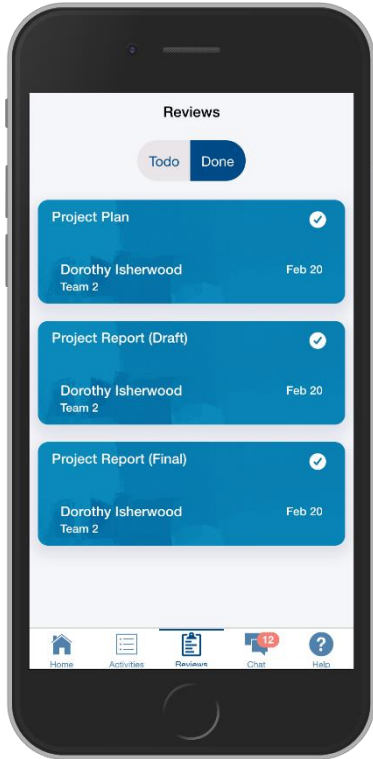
Reviews

Todo Done

Project Plan

Dorothy Isherwood
Team 2
Feb 20

Project Report (Draft)

Dorothy Isherwood
Team 2
Feb 20

Project Report (Final)

Dorothy Isherwood
Team 2
Feb 20

Home Activities Reviews 12 Chat Help